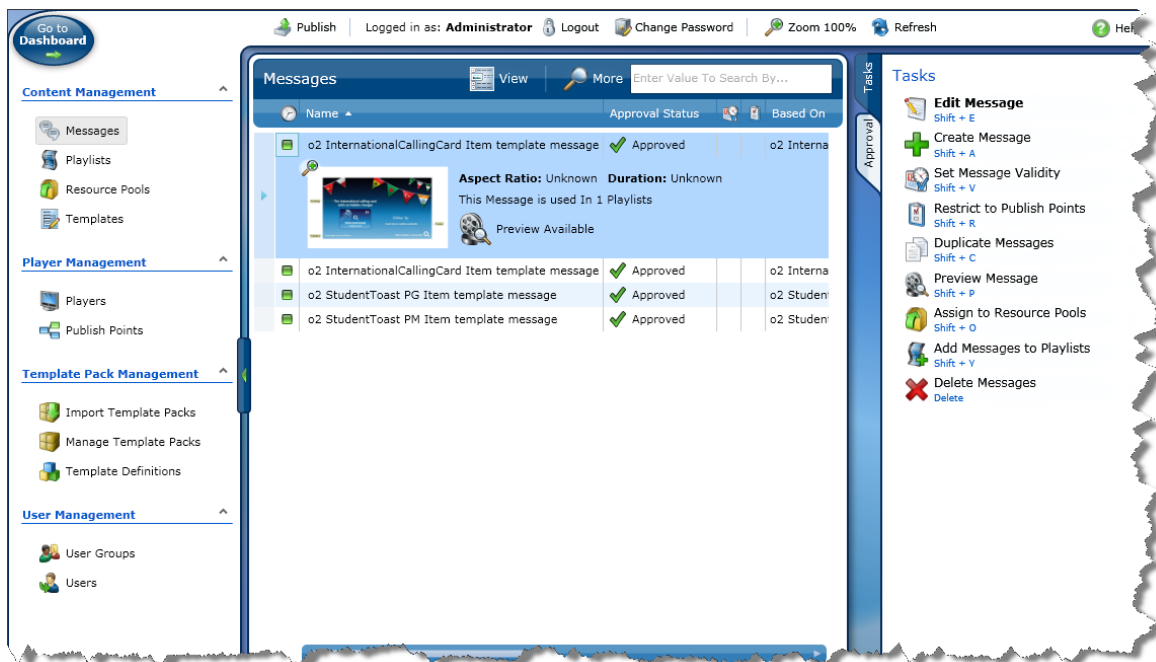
Go to Dashboard

Publish | Logged in as: **Administrator** Logout | Change Password | Zoom 100% Refresh Hel

Content Management

Messages
Playlists
Resource Pools
Templates

Player Management

Players
Publish Points

Template Pack Management

Import Template Packs
Manage Template Packs
Template Definitions

User Management

User Groups
Users

Messages View More Enter Value To Search By...

| | Name | Approval Status | | | Based On |
|---|---|---|---|---|---|
| | o2 InternationalCallingCard Item template message | Approved | | | o2 Interna |

**Aspect Ratio:** Unknown **Duration:** Unknown
This Message is used In 1 Playlists
Preview Available

| | Name | Approval Status | | | Based On |
|---|---|---|---|---|---|
| | o2 InternationalCallingCard Item template message | Approved | | | o2 Interna |
| | o2 StudentToast PG Item template message | Approved | | | o2 Student |
| | o2 StudentToast PM Item template message | Approved | | | o2 Student |

Tasks
Approval

Tasks

**Edit Message**
Shift + E
Create Message
Shift + A
Set Message Validity
Shift + V
Restrict to Publish Points
Shift + R
Duplicate Messages
Shift + C
Preview Message
Shift + P
Assign to Resource Pools
Shift + O
Add Messages to Playlists
Shift + Y
Delete Messages
Delete